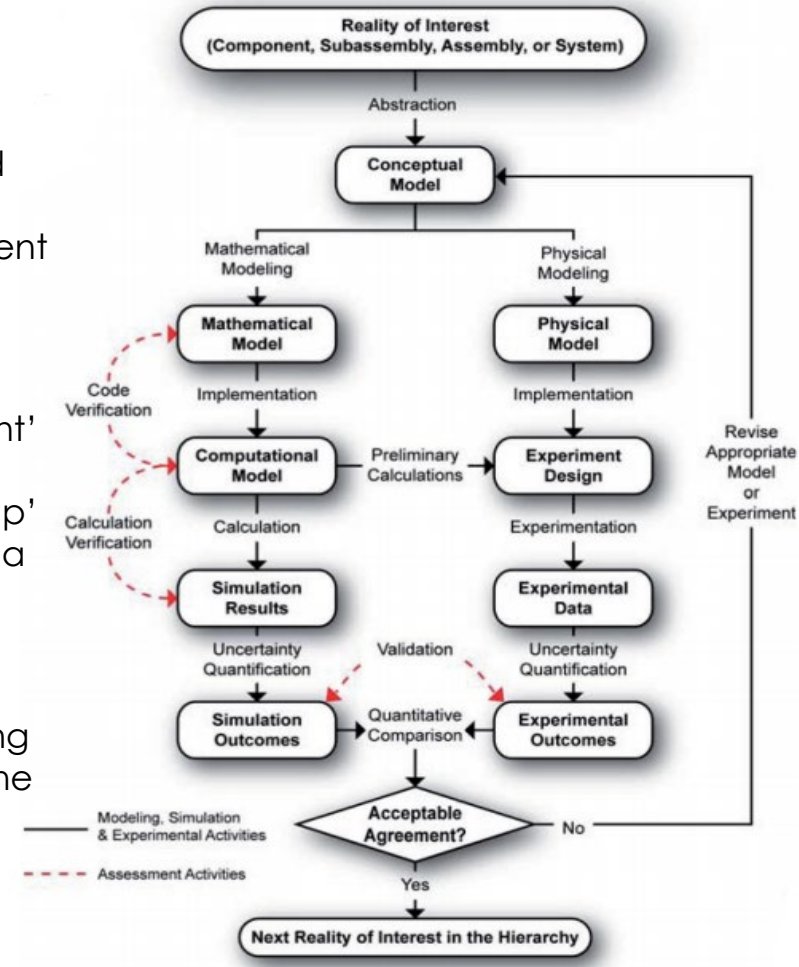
d

ent

nt'

p'
a

ng
ne

Reality of Interest
(Component, Subassembly, Assembly, or System)

Abstraction

Conceptual Model

Mathematical Modeling

Physical Modeling

Mathematical Model

Physical Model

Code Verification

Implementation

Implementation

Computational Model

Preliminary Calculations

Experiment Design

Calculation Verification

Calculation

Experimentation

Simulation Results

Experimental Data

Uncertainty Quantification

Validation

Uncertainty Quantification

Simulation Outcomes

Quantitative Comparison

Experimental Outcomes

Acceptable Agreement?

No

Yes

Revise Appropriate Model or Experiment

Modeling, Simulation & Experimental Activities

Assessment Activities

Next Reality of Interest in the Hierarchy